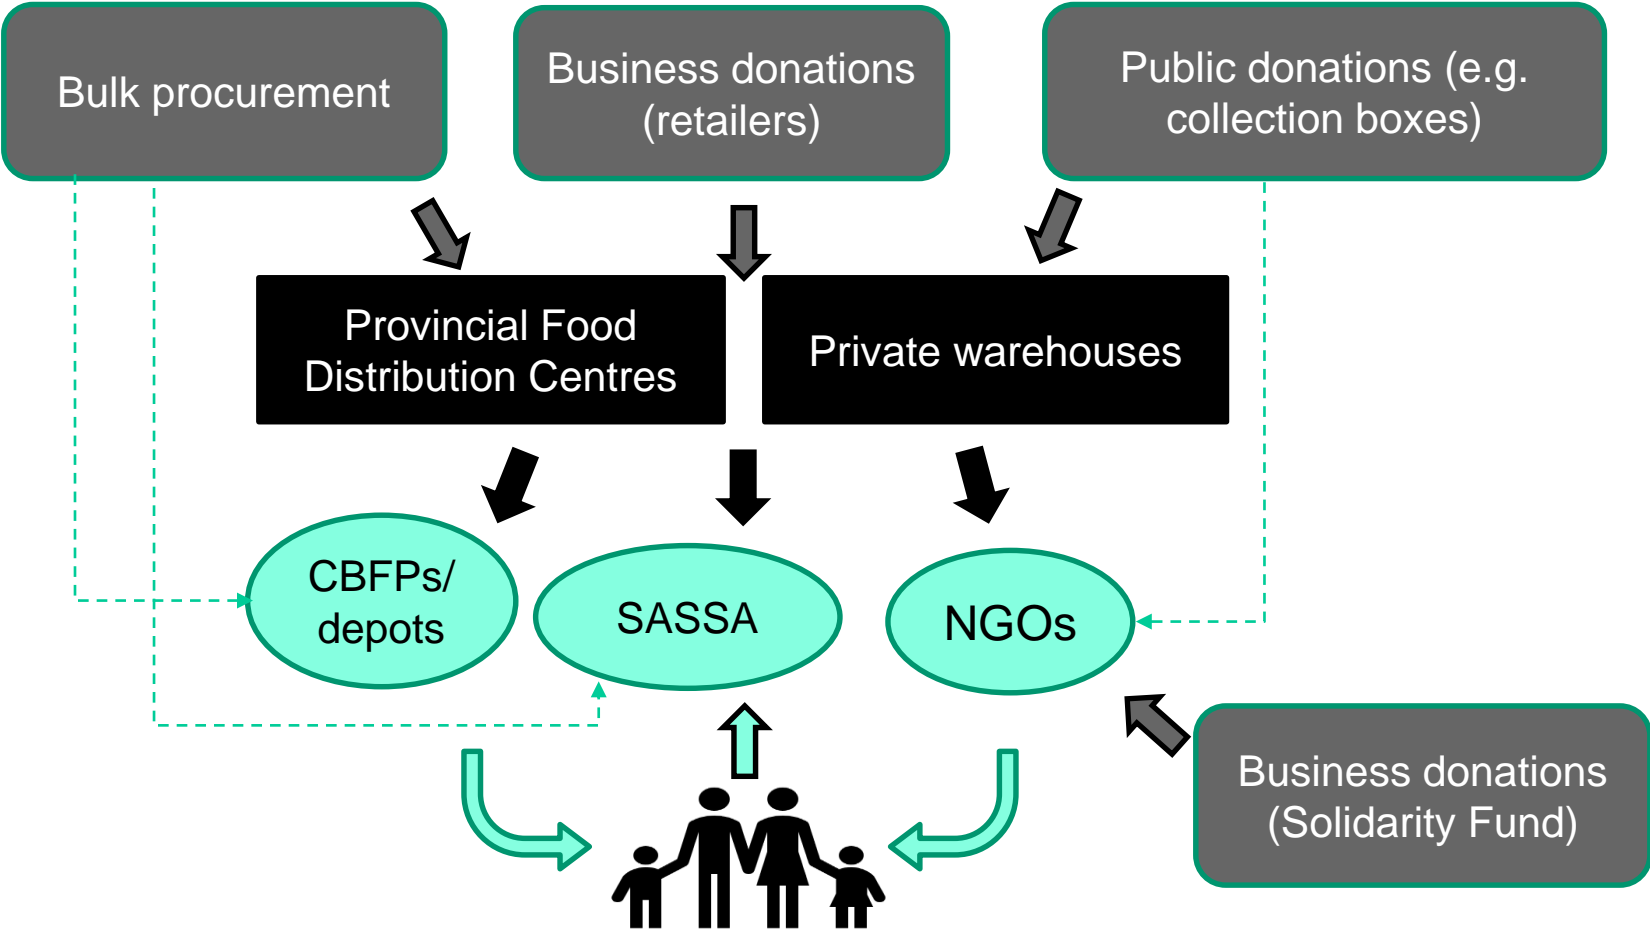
Bulk procurement

Business donations (retailers)

Public donations (e.g. collection boxes)

Provincial Food Distribution Centres

Private warehouses

CBFPs/ depots

SASSA

NGOs

Business donations (Solidarity Fund)